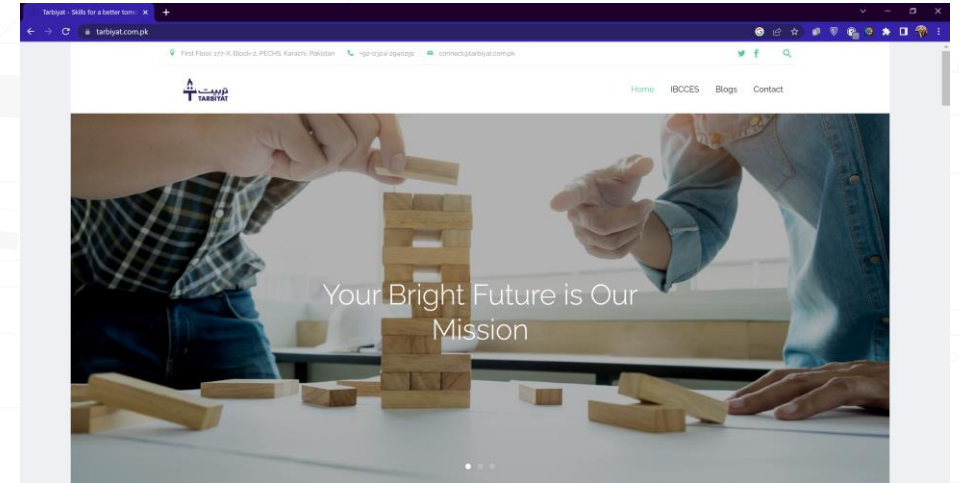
Tarbiyat - Skills for a better tomo ×

tarbiyat.com.pk

First Floor 177-K, Block-2, PECHS, Karachi, Pakistan +92-(0)321-2940191 connect@tarbiyat.com.pk

تربیت
TARBIYAT

Home IBCCES Blogs Contact

Your Bright Future is Our Mission